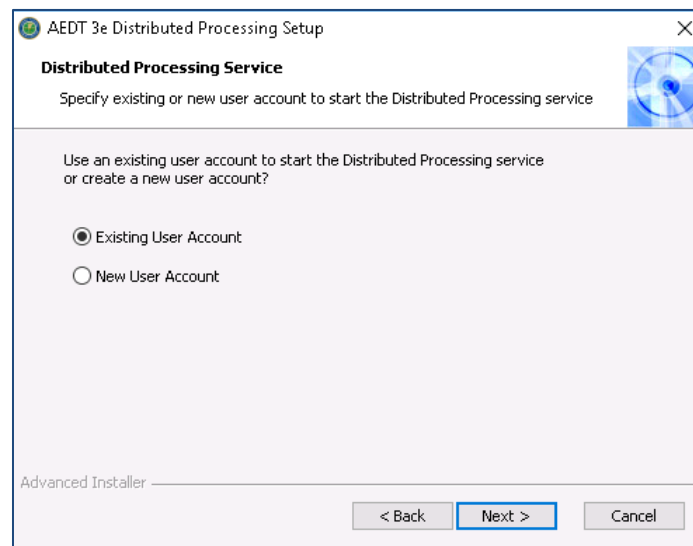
AEDT 3e Distributed Processing Setup

Distributed Processing Service

Specify existing or new user account to start the Distributed Processing service

Use an existing user account to start the Distributed Processing service or create a new user account?

Existing User Account

New User Account

Advanced Installer

< Back

Next >

Cancel